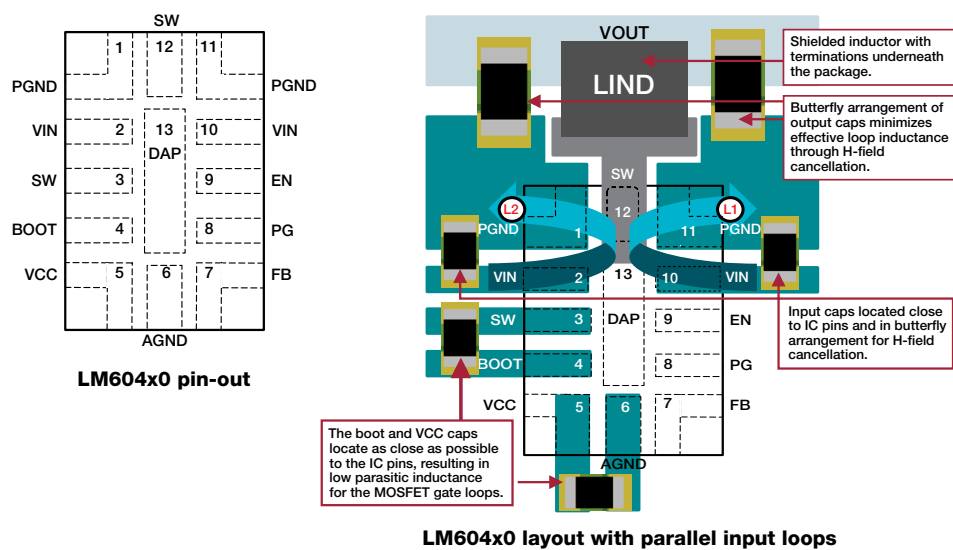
SW

1 12 11

PGND PGND

VIN 2 13 10 VIN

DAP

SW 3 9 EN

BOOT 4 8 PG

VCC 5 6 7 FB

AGND

LM604x0 pin-out

VOUT

LIND

Shielded inductor with terminations underneath the package.

Butterfly arrangement of output caps minimizes effective loop inductance through H-field cancellation.

SW

L2 L1

12

PGND 1 11 PGND

VIN 2 13 10 VIN

SW 3 DAP 9 EN

BOOT 4 8 PG

VCC 5 6 7 FB

AGND

Input caps located close to IC pins and in butterfly arrangement for H-field cancellation.

The boot and VCC caps locate as close as possible to the IC pins, resulting in low parasitic inductance for the MOSFET gate loops.

LM604x0 layout with parallel input loops